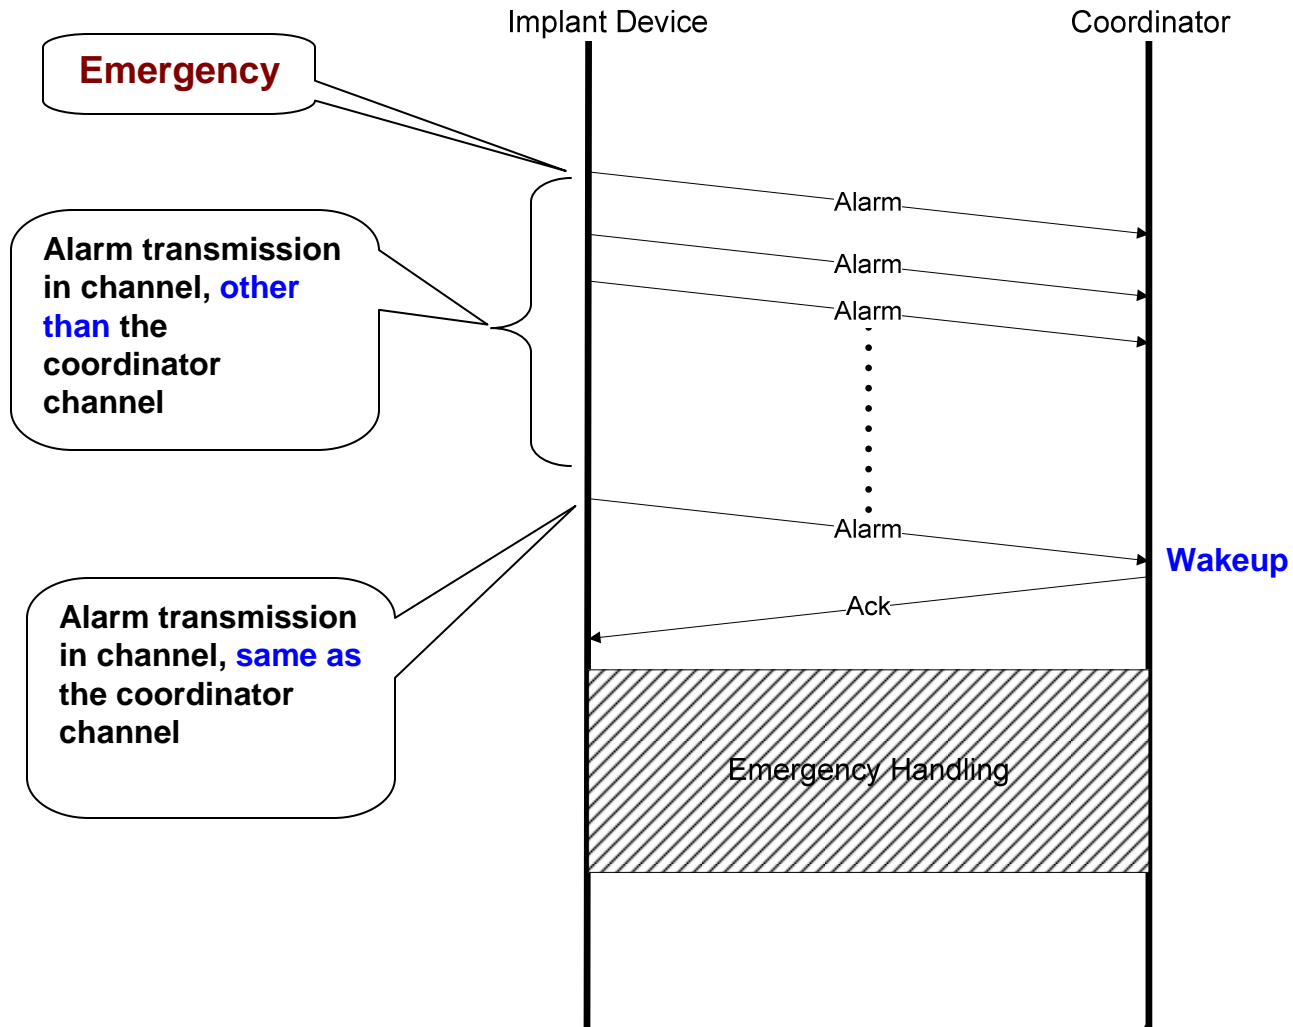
Implant Device

Coordinator

Emergency

Alarm transmission in channel, other than the coordinator channel

Alarm

Alarm

Alarm

Alarm

Wakeup

Ack

Alarm transmission in channel, same as the coordinator channel

Emergency Handling